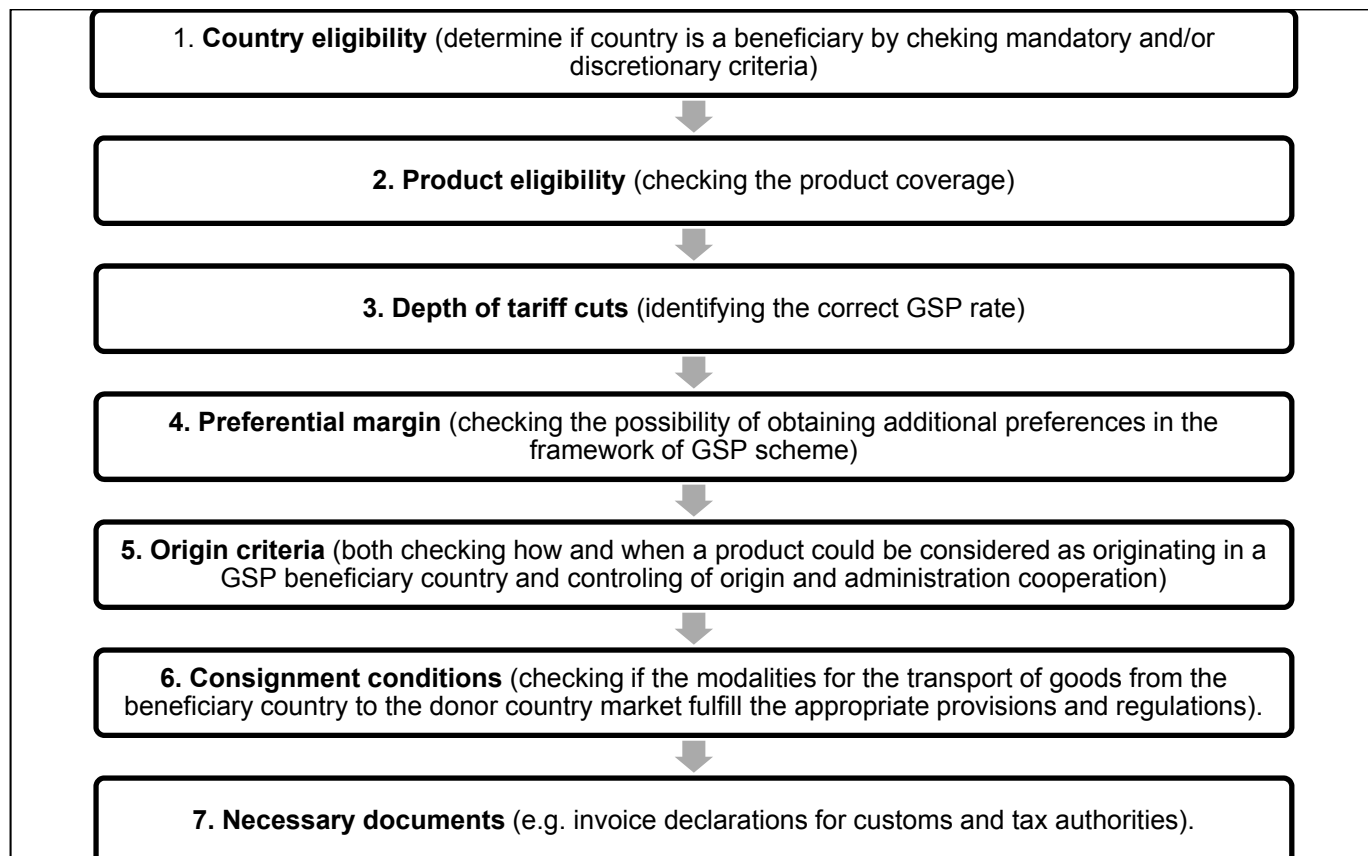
1. **Country eligibility** (determine if country is a beneficiary by cheking mandatory and/or discretionary criteria)

**2. Product eligibility** (checking the product coverage)

**3. Depth of tariff cuts** (identifying the correct GSP rate)

**4. Preferential margin** (checking the possibility of obtaining additional preferences in the framework of GSP scheme)

**5. Origin criteria** (both checking how and when a product could be considered as originating in a GSP beneficiary country and controling of origin and administration cooperation)

**6. Consignment conditions** (checking if the modalities for the transport of goods from the beneficiary country to the donor country market fulfill the appropriate provisions and regulations).

**7. Necessary documents** (e.g. invoice declarations for customs and tax authorities).